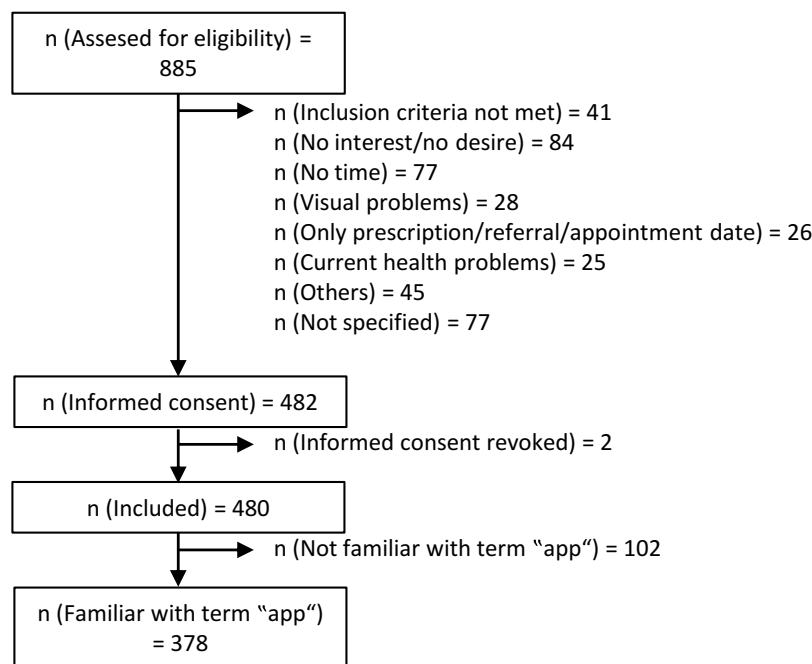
n (Assesed for eligibility) = 885

n (Inclusion criteria not met) = 41
n (No interest/no desire) = 84
n (No time) = 77
n (Visual problems) = 28
n (Only prescription/referral/appointment date) = 26
n (Current health problems) = 25
n (Others) = 45
n (Not specified) = 77

n (Informed consent) = 482

n (Informed consent revoked) = 2

n (Included) = 480

n (Not familiar with term "app") = 102

n (Familiar with term "app") = 378